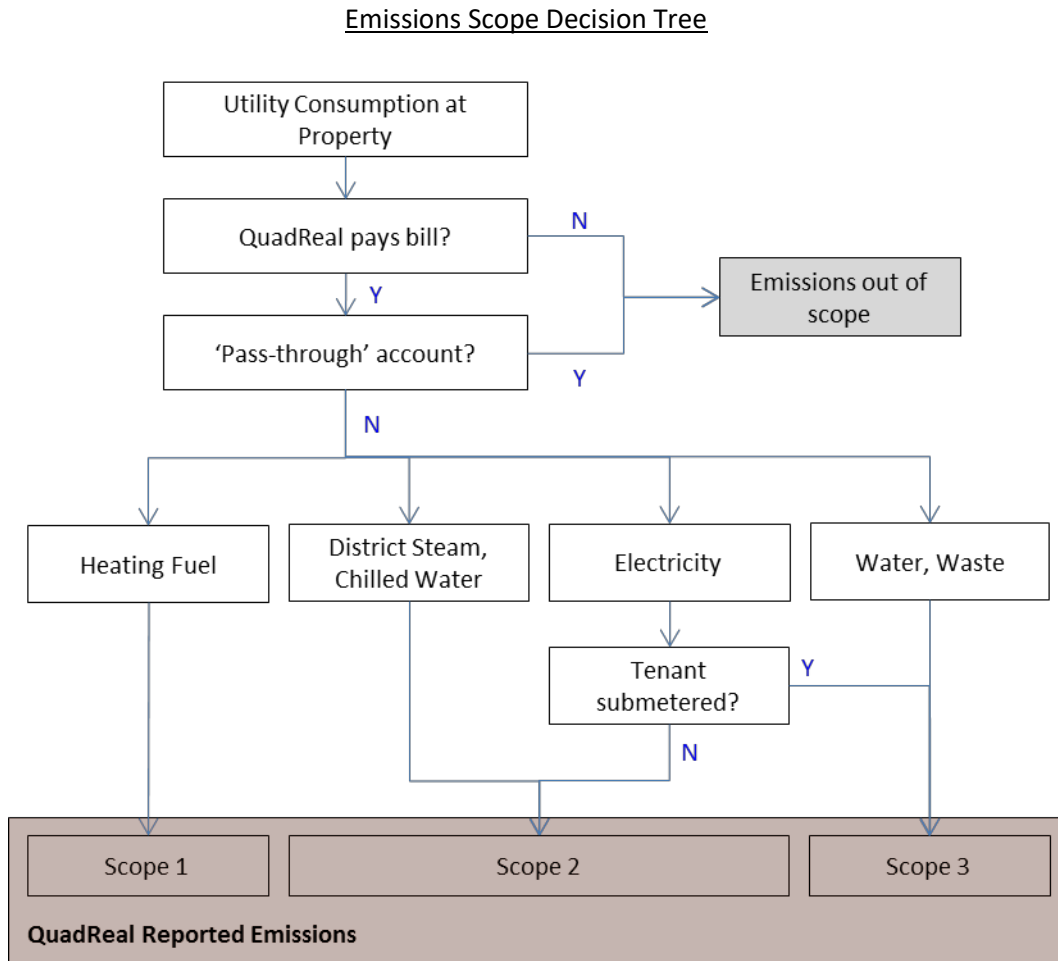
Emissions Scope Decision Tree

Utility Consumption at Property

QuadReal pays bill?

N

Emissions out of scope

Y

'Pass-through' account?

Y

N

Heating Fuel

District Steam, Chilled Water

Electricity

Water, Waste

Tenant submetered?

Y

N

Scope 1

Scope 2

Scope 3

QuadReal Reported Emissions